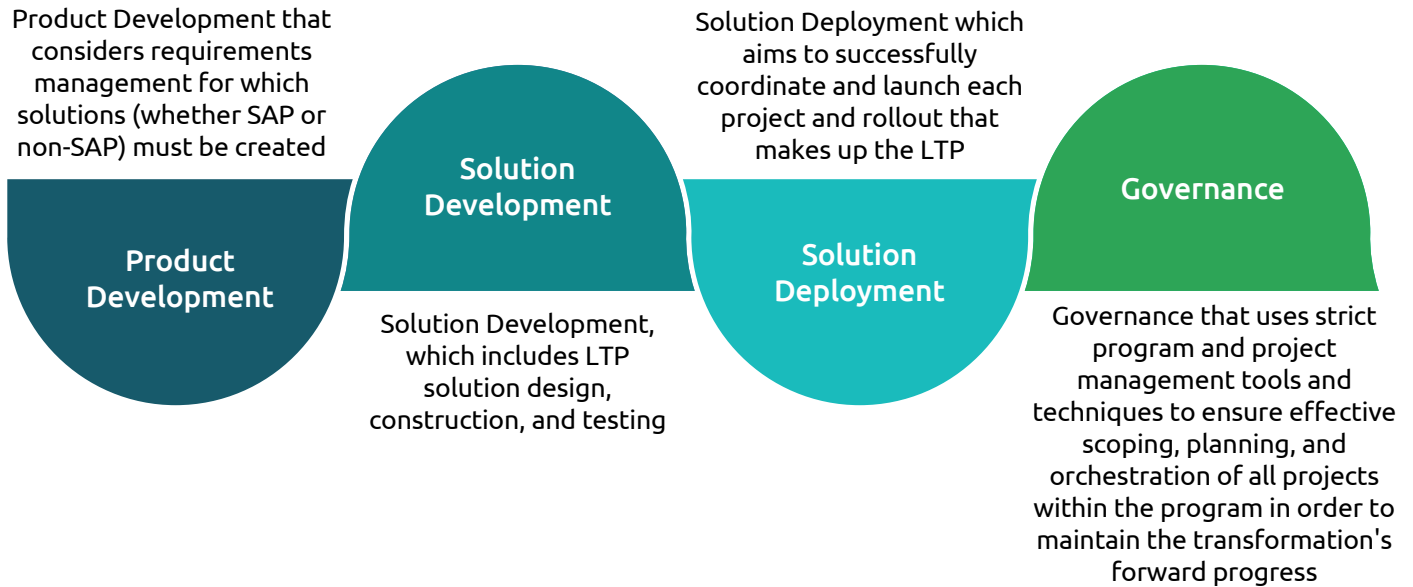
Product Development that considers requirements management for which solutions (whether SAP or non-SAP) must be created

Product Development

Solution Development

Solution Development, which includes LTP solution design, construction, and testing

Solution Deployment which aims to successfully coordinate and launch each project and rollout that makes up the LTP

Solution Deployment

Governance

Governance that uses strict program and project management tools and techniques to ensure effective scoping, planning, and orchestration of all projects within the program in order to maintain the transformation's forward progress